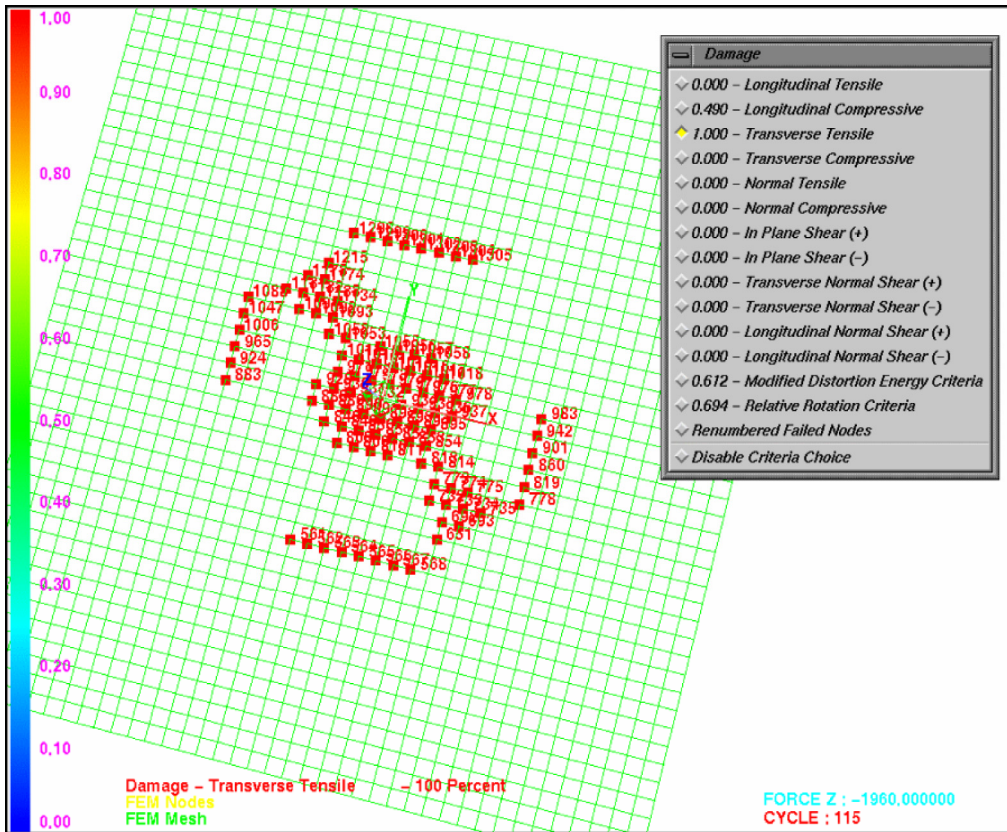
1,00
0,90
0,80
0,70
0,60
0,50
0,40
0,30
0,20
0,10
0,00

Damage
0.000 – Longitudinal Tensile
0.490 – Longitudinal Compressive
1.000 – Transverse Tensile
0.000 – Transverse Compressive
0.000 – Normal Tensile
0.000 – Normal Compressive
0.000 – In Plane Shear (+)
0.000 – In Plane Shear (–)
0.000 – Transverse Normal Shear (+)
0.000 – Transverse Normal Shear (–)
0.000 – Longitudinal Normal Shear (+)
0.000 – Longitudinal Normal Shear (–)
0.612 – Modified Distortion Energy Criteria
0.694 – Relative Rotation Criteria
Renumbered Failed Nodes
Disable Criteria Choice

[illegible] 1215 1305 1088 1047 1006 965 924 883 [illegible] 983 942 901 860 819 778 735 693 651 854 814 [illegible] 568 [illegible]
Y
Z
X

Damage – Transverse Tensile – 100 Percent
FEM Nodes
FEM Mesh

FORCE Z : –1960,000000
CYCLE : 115